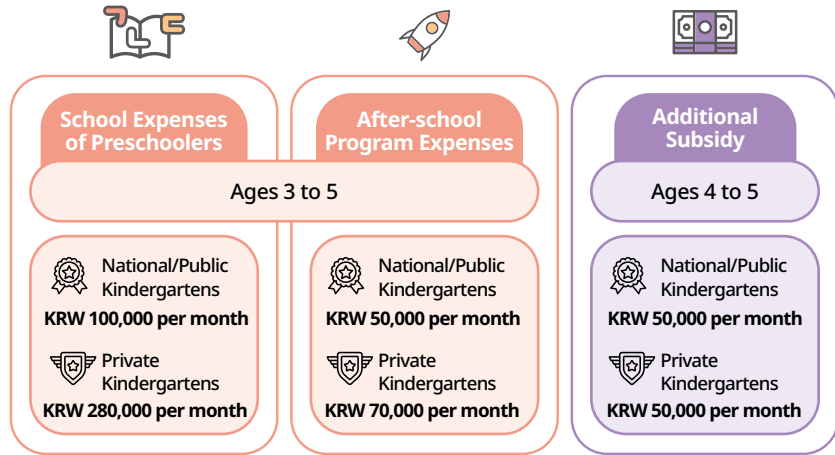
School Expenses of Preschoolers

After-school Program Expenses

Ages 3 to 5

National/Public Kindergartens
KRW 100,000 per month

Private Kindergartens
KRW 280,000 per month

National/Public Kindergartens
KRW 50,000 per month

Private Kindergartens
KRW 70,000 per month

Additional Subsidy

Ages 4 to 5

National/Public Kindergartens
KRW 50,000 per month

Private Kindergartens
KRW 50,000 per month